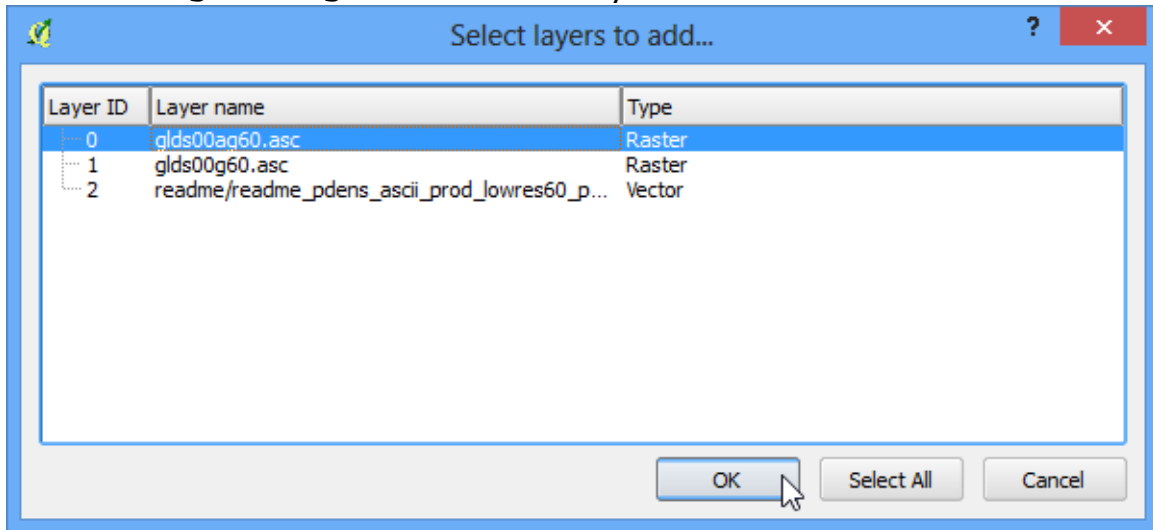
Select layers to add...

?

| Layer ID | Layer name | Type |
|---|---|---|
| 0 | glds00ag60.asc | Raster |
| 1 | glds00g60.asc | Raster |
| 2 | readme/readme_pdens_ascii_prod_lowres60_p... | Vector |

OK

Select All

Cancel